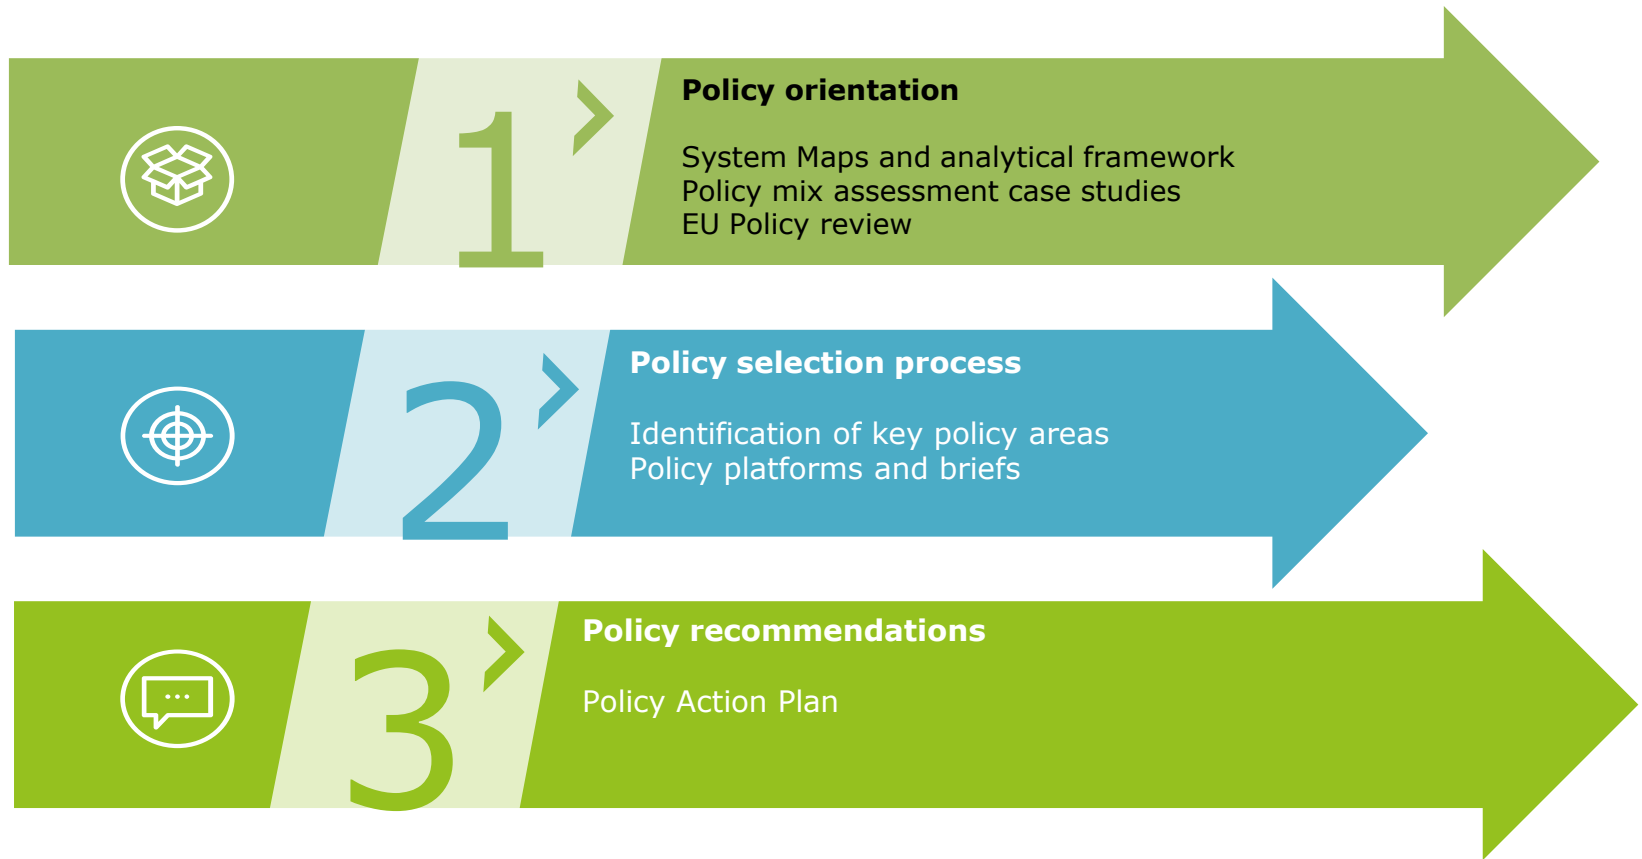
1

Policy orientation

System Maps and analytical framework
Policy mix assessment case studies
EU Policy review

2

Policy selection process

Identification of key policy areas
Policy platforms and briefs

3

Policy recommendations

Policy Action Plan